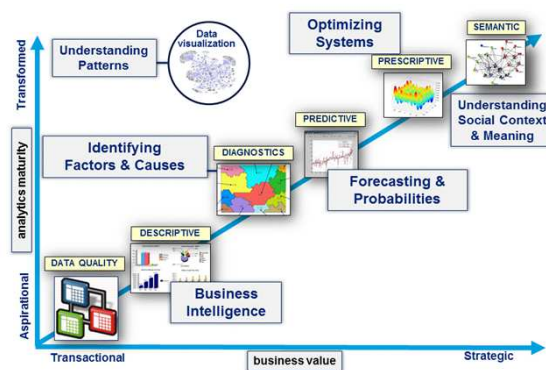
Understanding Patterns

Data visualization

Optimizing Systems

SEMANTIC

PRESCRIPTIVE

Understanding Social Context & Meaning

PREDICTIVE

Identifying Factors & Causes

DIAGNOSTICS

Forecasting & Probabilities

DESCRIPTIVE

DATA QUALITY

Business Intelligence

Transformed

analytics maturity

Aspirational

Transactional

business value

Strategic